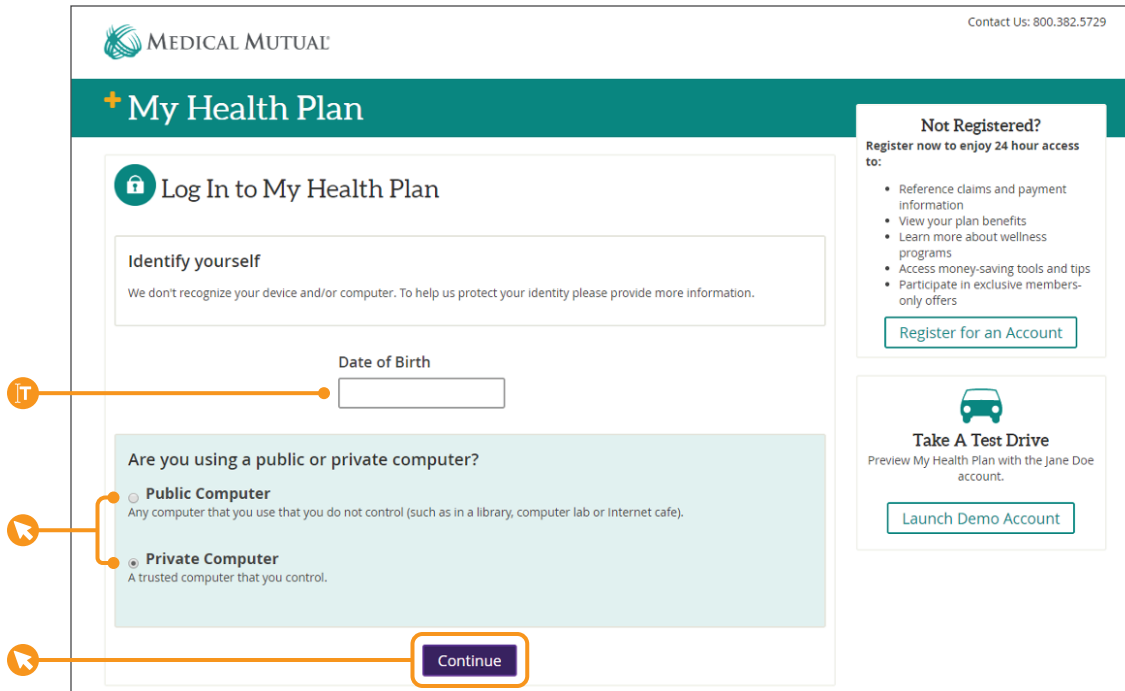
MEDICAL MUTUAL

Contact Us: 800.382.5729

My Health Plan

Log In to My Health Plan

Identify yourself

We don't recognize your device and/or computer. To help us protect your identity please provide more information.

Date of Birth

Are you using a public or private computer?

Public Computer
Any computer that you use that you do not control (such as in a library, computer lab or Internet cafe).

Private Computer
A trusted computer that you control.

Continue

Not Registered?

Register now to enjoy 24 hour access to:

- Reference claims and payment information
- View your plan benefits
- Learn more about wellness programs
- Access money-saving tools and tips
- Participate in exclusive members-only offers

Register for an Account

Take A Test Drive

Preview My Health Plan with the Jane Doe account.

Launch Demo Account